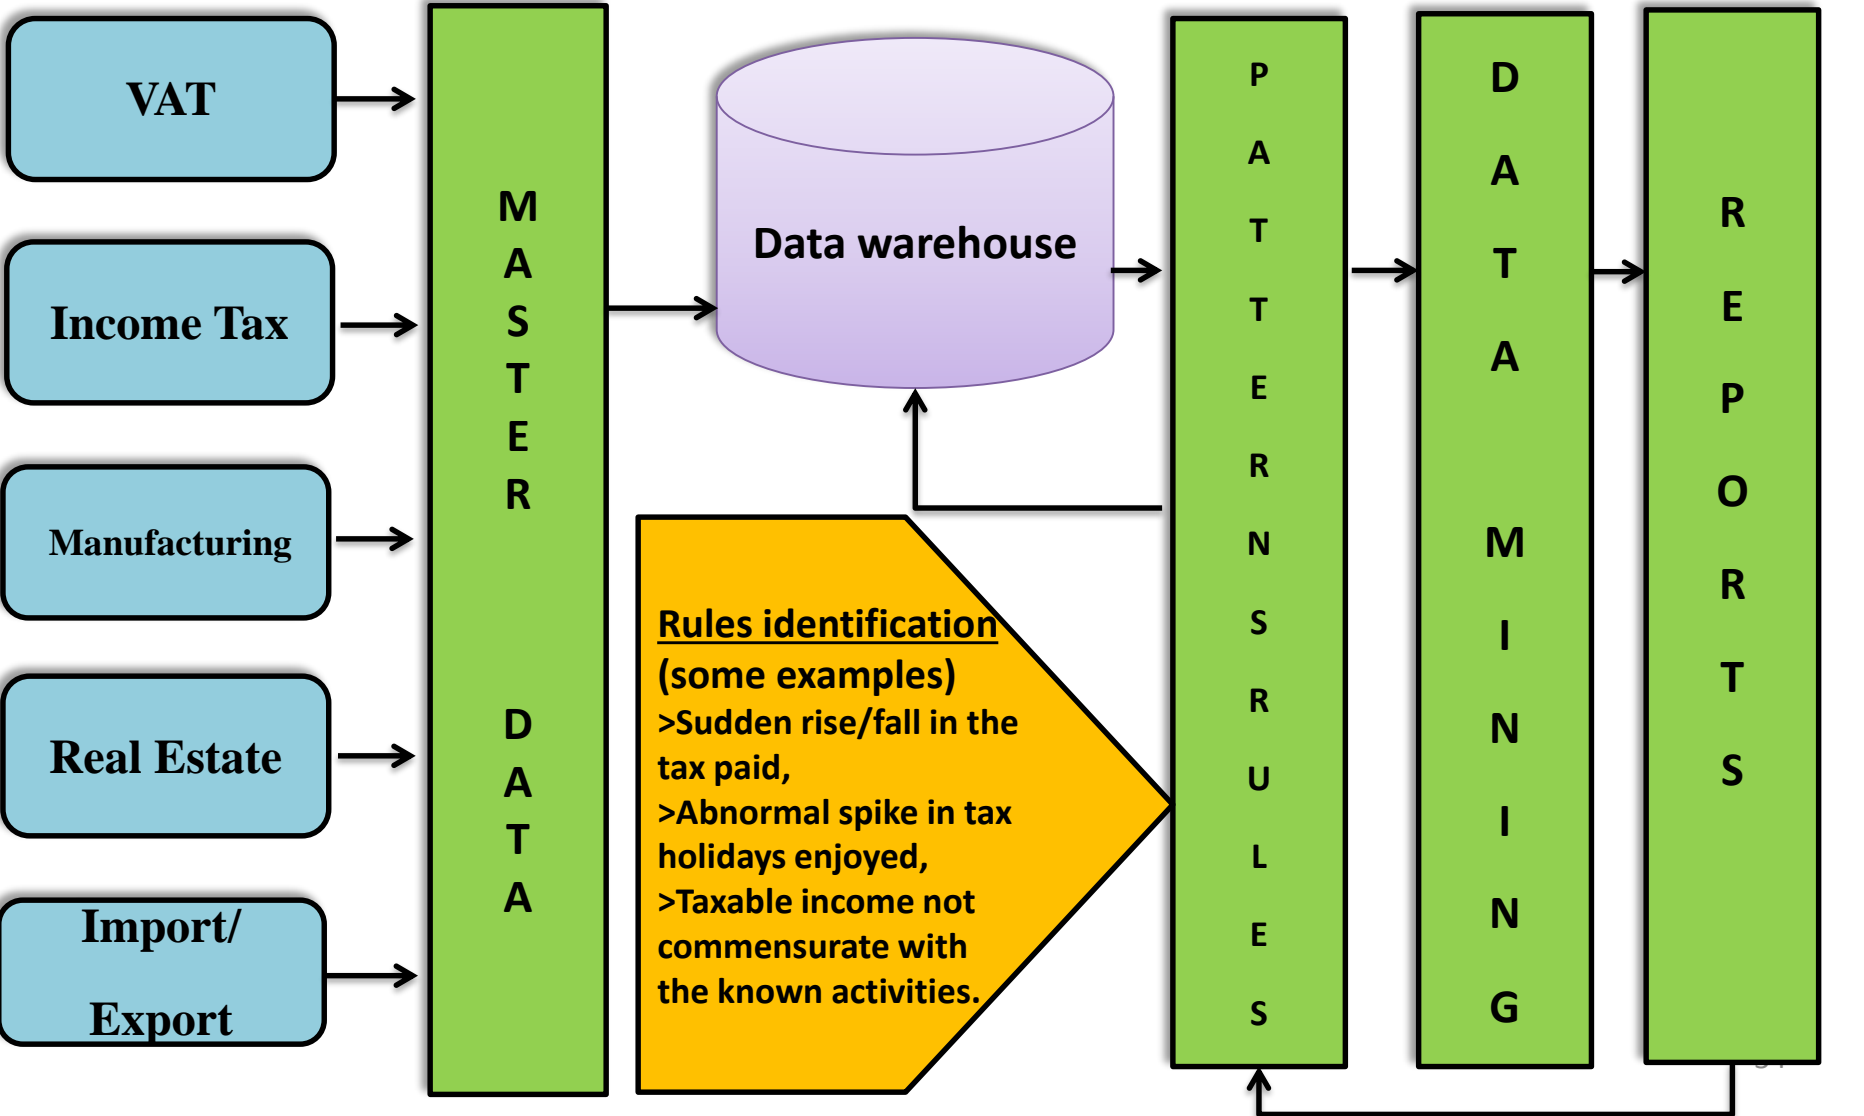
VAT

Income Tax

Manufacturing

Real Estate

Import/ Export

MASTER DATA

Data warehouse

Rules identification
(some examples)
>Sudden rise/fall in the tax paid,
>Abnormal spike in tax holidays enjoyed,
>Taxable income not commensurate with the known activities.

PATTERNS RULES

DATA MINING

REPORTS